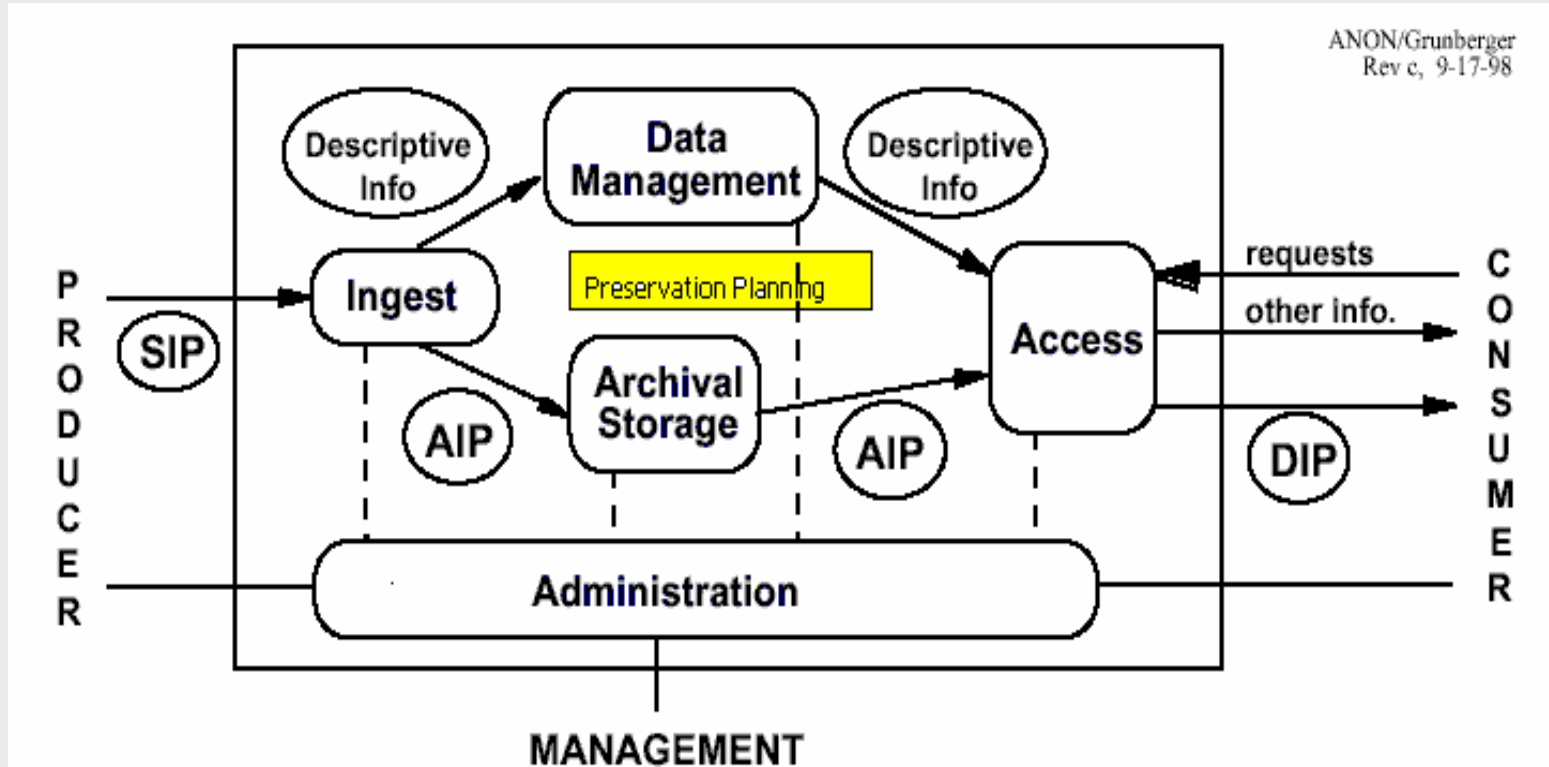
ANON/Grunberger
Rev c, 9-17-98

Descriptive Info

Data Management

Descriptive Info

PRODUCER

Ingest

SIP

Preservation Planning

Archival Storage

AIP

AIP

Access

requests

other info.

DIP

CONSUMER

Administration

MANAGEMENT